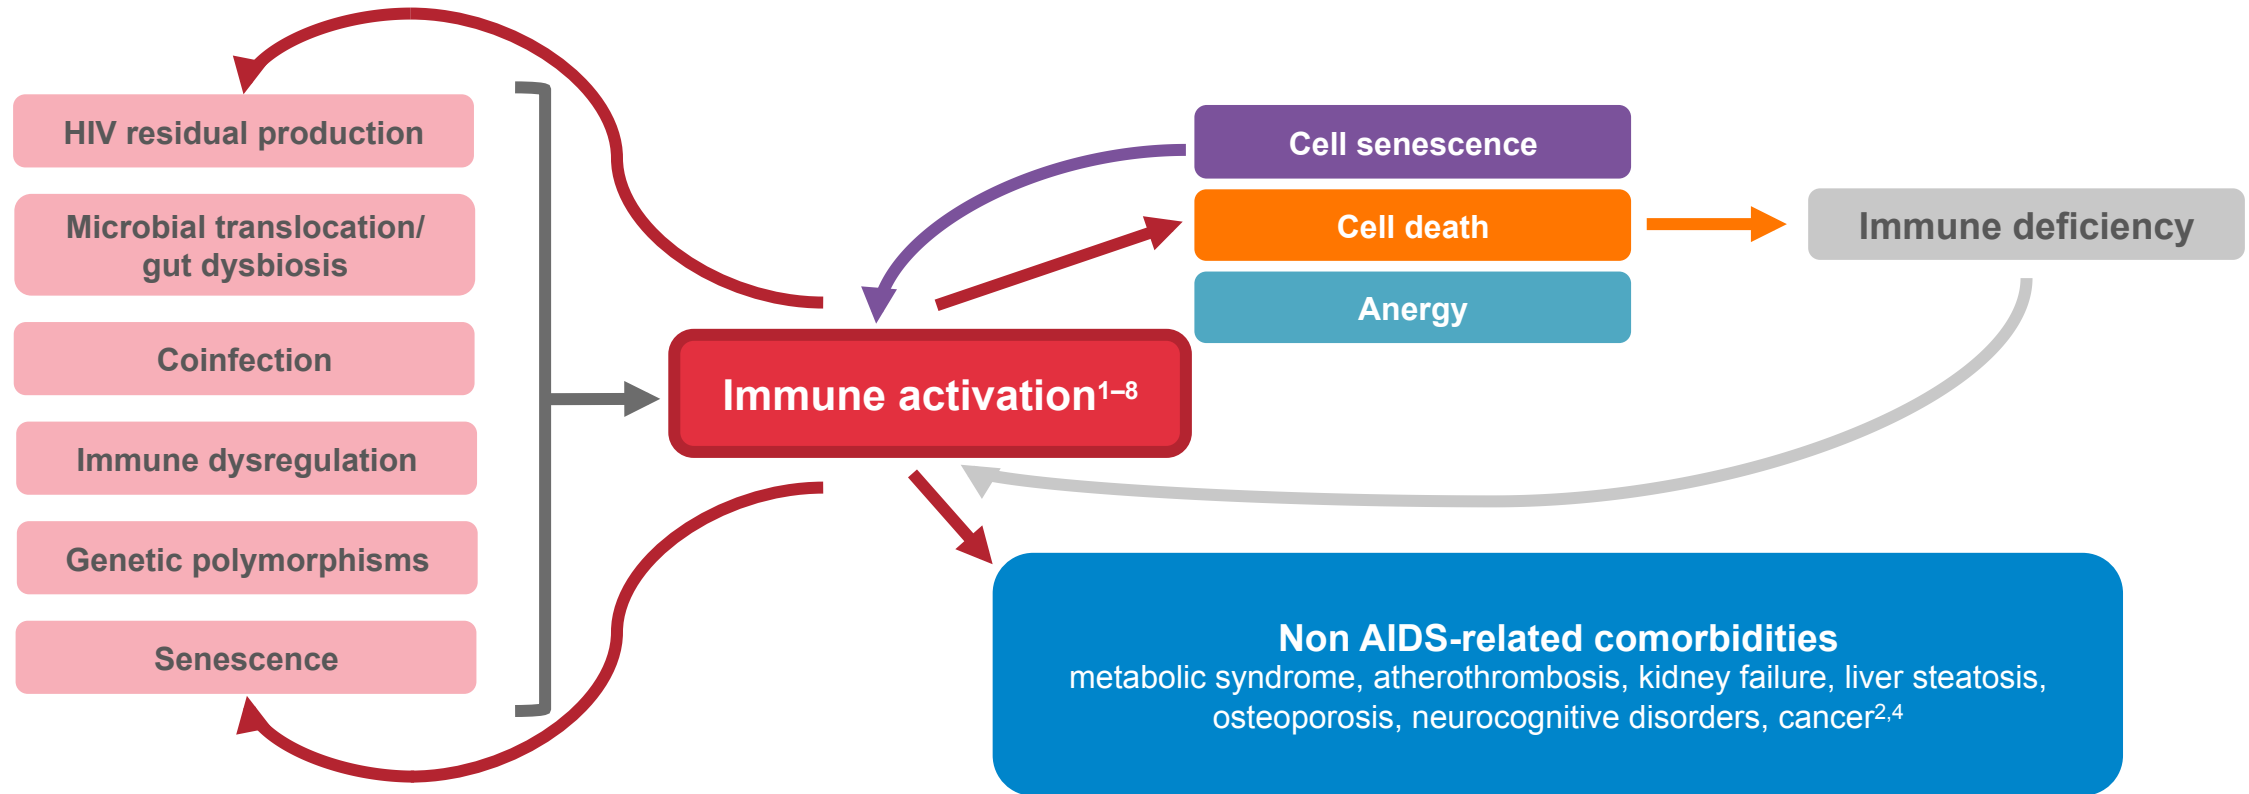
HIV residual production

Microbial translocation/ gut dysbiosis

Coinfection

Immune dysregulation

Genetic polymorphisms

Senescence

Immune activation$^{1–8}$

Cell senescence

Cell death

Anergy

Immune deficiency

Non AIDS-related comorbidities
metabolic syndrome, atherothrombosis, kidney failure, liver steatosis, osteoporosis, neurocognitive disorders, cancer$^{2,4}$